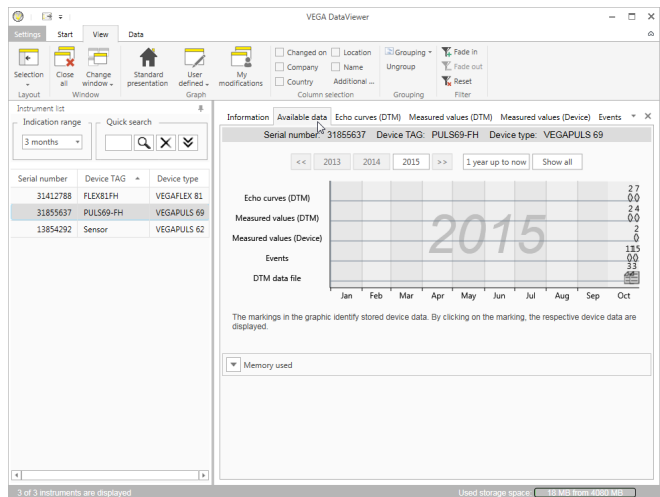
VEGA DataViewer

Settings Start View Data

Selection Close all Change window Standard presentation User defined My modifications
Layout Window Graph

Changed on Location
Company Name
Country Additional ...
Column selection

Grouping
Ungroup
Grouping

Fade in
Fade out
Reset
Filter

Instrument list

Indication range
3 months

Quick search

| Serial number | Device TAG | Device type |
|---|---|---|
| 31412788 | FLEX81FH | VEGAFLEX 81 |
| 31855637 | PULS69-FH | VEGAPULS 69 |
| 13854292 | Sensor | VEGAPULS 62 |

Information Available data Echo curves (DTM) Measured values (DTM) Measured values (Device) Events

Serial number: 31855637 Device TAG: PULS69-FH Device type: VEGAPULS 69

<< 2013 2014 2015 >> 1 year up to now Show all

Echo curves (DTM)
Measured values (DTM)
Measured values (Device)
Events
DTM data file

2015

2 7
2 4
2
1 15
33

Jan Feb Mar Apr May Jun Jul Aug Sep Oct

The markings in the graphic identify stored device data. By clicking on the marking, the respective device data are displayed.

Memory used

3 of 3 instruments are displayed

Used storage space: 18 MB from 4060 MB